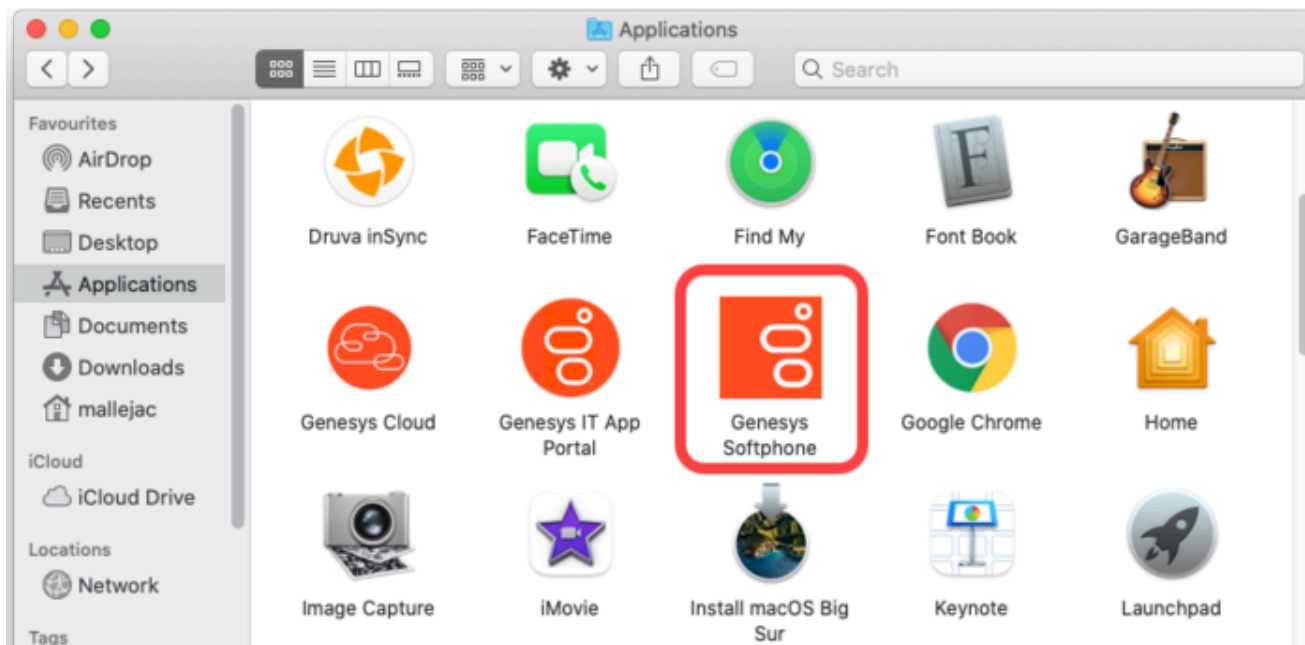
Applications

Search

Favourites
AirDrop
Recents
Desktop
Applications
Documents
Downloads
mallejac

iCloud
iCloud Drive

Locations
Network

Tags

Druva inSync
FaceTime
Find My
Font Book
GarageBand

Genesys Cloud
Genesys IT App Portal
Genesys Softphone
Google Chrome
Home

Image Capture
iMovie
Install macOS Big Sur
Keynote
Launchpad